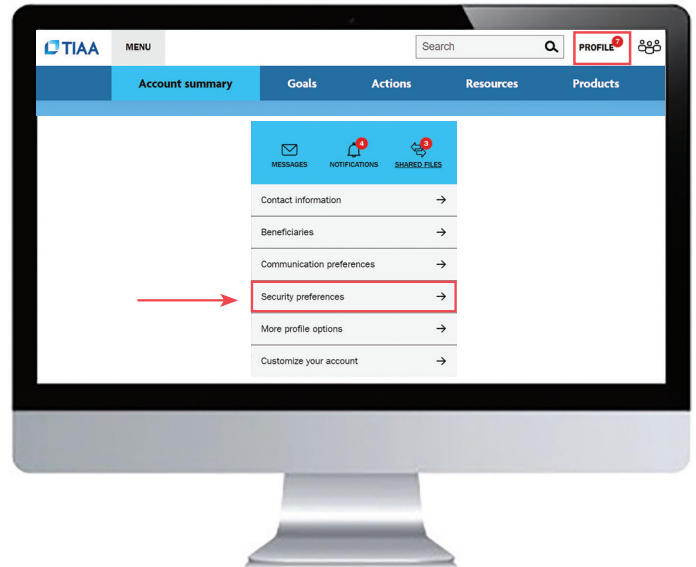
TIAA MENU Search PROFILE 7

Account summary Goals Actions Resources Products

MESSAGES 4 NOTIFICATIONS 3 SHARED FILES

Contact information

Beneficiaries

Communication preferences

Security preferences

More profile options

Customize your account